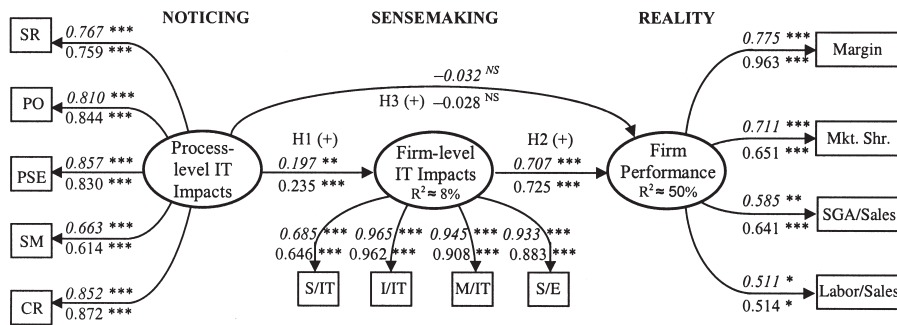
NOTICING

SENSEMAKING

REALITY

SR
*0.767* ***
0.759 ***

PO
*0.810* ***
0.844 ***

PSE
*0.857* ***
0.830 ***

SM
*0.663* ***
0.614 ***

CR
*0.852* ***
0.872 ***

Process-level IT Impacts

$-0.032^{NS}$
H3 (+) $-0.028^{NS}$

H1 (+)
*0.197* **
0.235 ***

Firm-level IT Impacts
$R^2 \approx 8\%$

H2 (+)
*0.707* ***
0.725 ***

Firm Performance
$R^2 \approx 50\%$

*0.685* ***
0.646 ***
*0.965* ***
0.962 ***
*0.945* ***
0.908 ***
*0.933* ***
0.883 ***

S/IT
I/IT
M/IT
S/E

*0.775* ***
0.963 ***
Margin

*0.711* ***
0.651 ***
Mkt. Shr.

*0.585* **
0.641 ***
SGA/Sales

*0.511* *
0.514 *
Labor/Sales